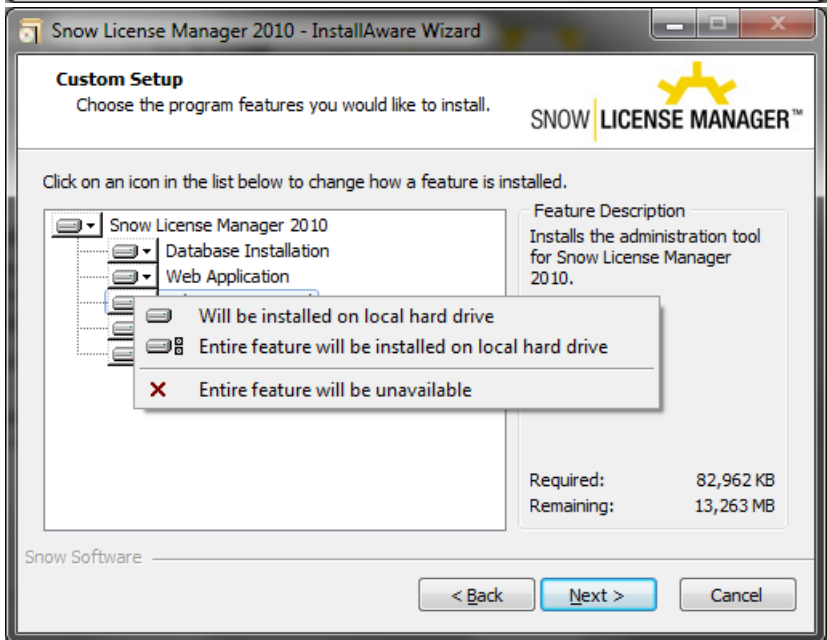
Snow License Manager 2010 - InstallAware Wizard

Custom Setup
Choose the program features you would like to install.

SNOW LICENSE MANAGER™

Click on an icon in the list below to change how a feature is installed.

Snow License Manager 2010
Database Installation
Web Application

Will be installed on local hard drive
Entire feature will be installed on local hard drive
Entire feature will be unavailable

Feature Description
Installs the administration tool for Snow License Manager 2010.

| Required: | 82,962 KB |
|---|---|
| Remaining: | 13,263 MB |

Snow Software

< Back
Next >
Cancel